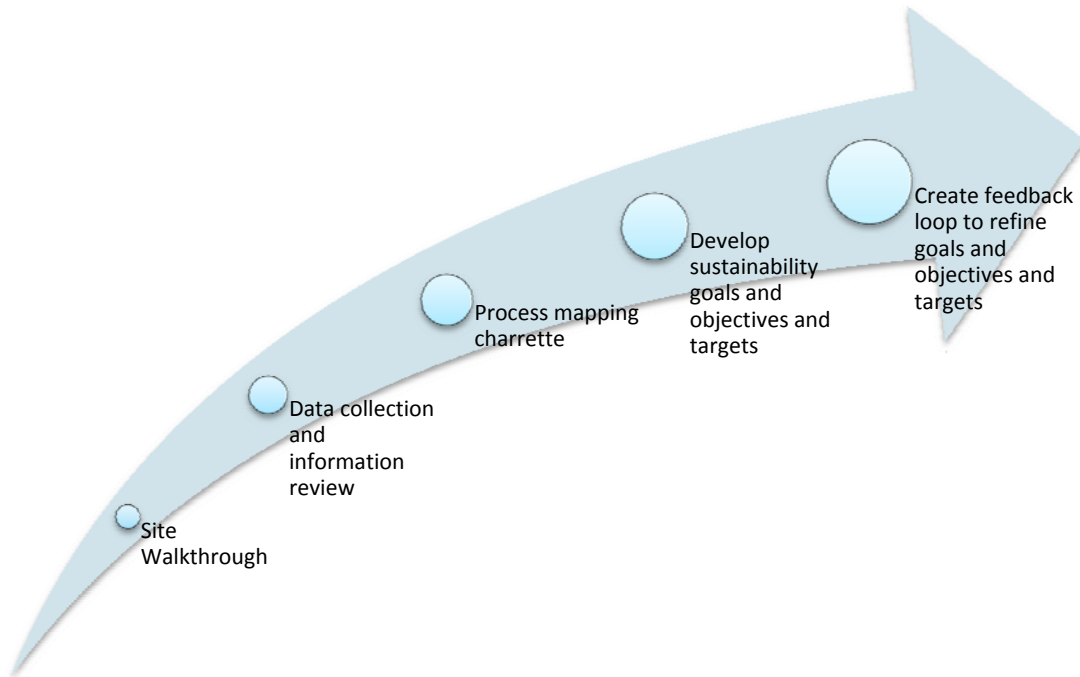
Site Walkthrough

Data collection and information review

Process mapping charrette

Develop sustainability goals and objectives and targets

Create feedback loop to refine goals and objectives and targets